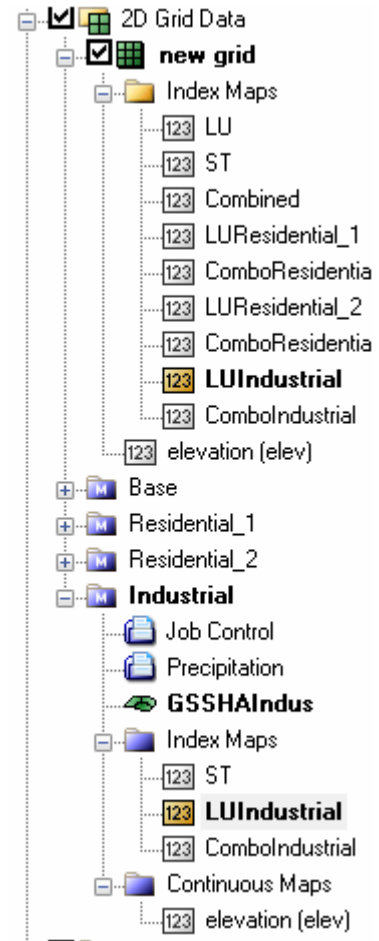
2D Grid Data
new grid
Index Maps
123 LU
123 ST
123 Combined
123 LUResidential_1
123 ComboResidentia
123 LUResidential_2
123 ComboResidentia
123 LUIndustrial
123 ComboIndustrial
123 elevation (elev)
M Base
M Residential_1
M Residential_2
M Industrial
Job Control
Precipitation
GSSHAIndus
Index Maps
123 ST
123 LUIndustrial
123 ComboIndustrial
Continuous Maps
123 elevation (elev)